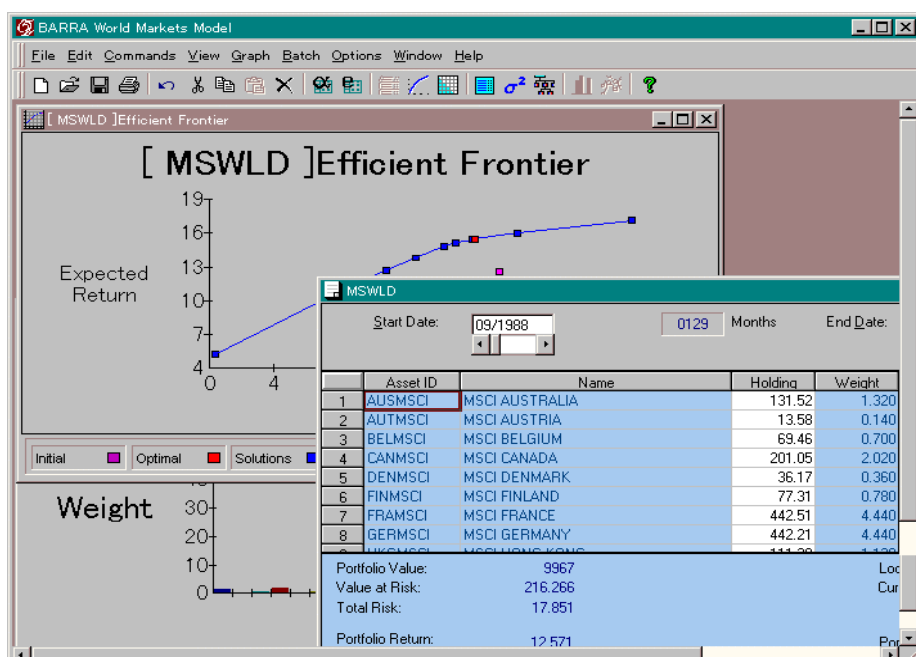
BARRA World Markets Model

File Edit Commands View Graph Batch Options Window Help

[ MSWLD ]Efficient Frontier

[ MSWLD ]Efficient Frontier

Expected Return

19
16
13
10
7
4
0
4

Initial Optimal Solutions

Weight

30
20
10
0

MSWLD

Start Date: 09/1988 0129 Months End Date:

| | Asset ID | Name | Holding | Weight |
|---|---|---|---|---|
| 1 | AUSMSCI | MSCI AUSTRALIA | 131.52 | 1.320 |
| 2 | AUTMSCI | MSCI AUSTRIA | 13.58 | 0.140 |
| 3 | BELMSCI | MSCI BELGIUM | 69.46 | 0.700 |
| 4 | CANMSCI | MSCI CANADA | 201.05 | 2.020 |
| 5 | DENMSCI | MSCI DENMARK | 36.17 | 0.360 |
| 6 | FINMSCI | MSCI FINLAND | 77.31 | 0.780 |
| 7 | FRAMSCI | MSCI FRANCE | 442.51 | 4.440 |
| 8 | GERMSCI | MSCI GERMANY | 442.21 | 4.440 |

Portfolio Value: 9967
Value at Risk: 216.266
Total Risk: 17.851

Portfolio Return: 12.571

Loc
Cur
Por